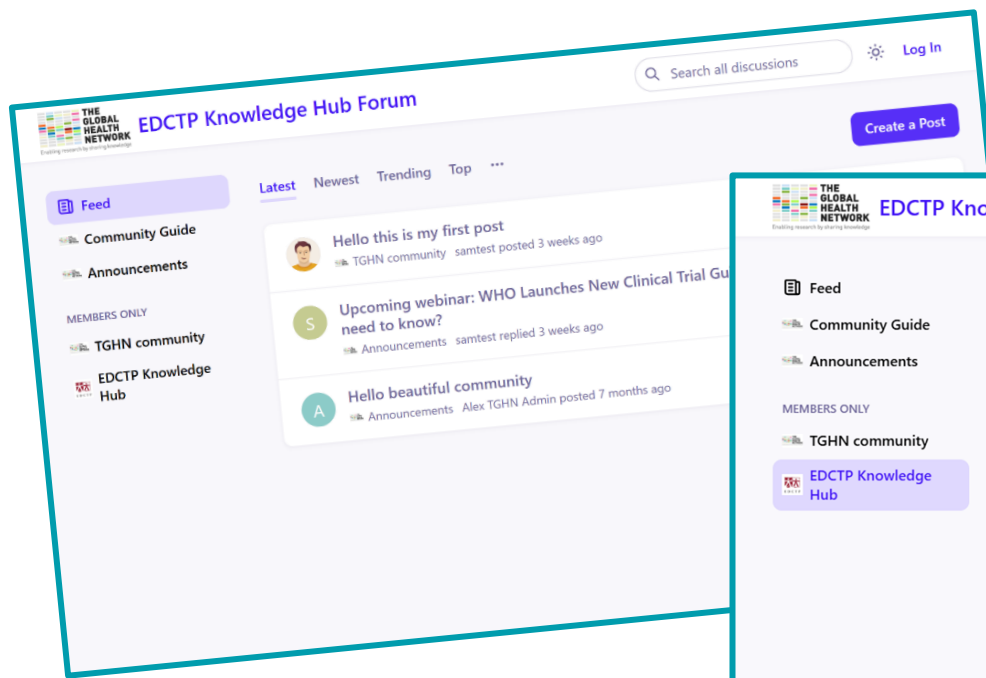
THE GLOBAL HEALTH NETWORK
Enabling research by sharing knowledge

EDCTP Knowledge Hub Forum

Search all discussions

Log In

Create a Post

Feed
Community Guide
Announcements

MEMBERS ONLY
TGHN community
EDCTP Knowledge Hub

Latest Newest Trending Top •••

Hello this is my first post
TGHN community samtest posted 3 weeks ago

S Upcoming webinar: WHO Launches New Clinical Trial Gu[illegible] need to know?
Announcements samtest replied 3 weeks ago

A Hello beautiful community
Announcements Alex TGHN Admin posted 7 months ago

THE GLOBAL HEALTH NETWORK
Enabling research by sharing knowledge

EDCTP Kno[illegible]

Feed
Community Guide
Announcements

MEMBERS ONLY
TGHN community
EDCTP Knowledge Hub